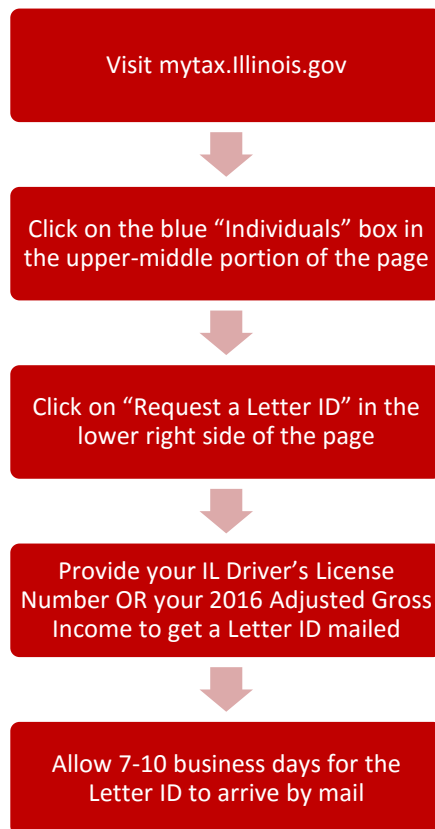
Visit mytax.Illinois.gov

Click on the blue “Individuals” box in the upper-middle portion of the page

Click on “Request a Letter ID” in the lower right side of the page

Provide your IL Driver’s License Number OR your 2016 Adjusted Gross Income to get a Letter ID mailed

Allow 7-10 business days for the Letter ID to arrive by mail